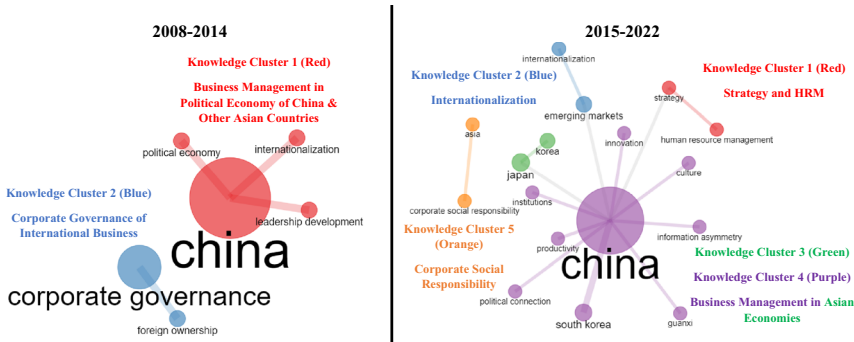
2008-2014

Knowledge Cluster 1 (Red)

Business Management in Political Economy of China & Other Asian Countries

political economy

internationalization

Knowledge Cluster 2 (Blue)

Corporate Governance of International Business

leadership development

china

corporate governance

foreign ownership

2015-2022

internationalization

Knowledge Cluster 2 (Blue)

Internationalization

Knowledge Cluster 1 (Red)

Strategy and HRM

strategy

emerging markets

human resource management

asia

korea

innovation

japan

culture

institutions

corporate social responsibility

Knowledge Cluster 5 (Orange)

Corporate Social Responsibility

productivity

information asymmetry

Knowledge Cluster 3 (Green)

china

Knowledge Cluster 4 (Purple)

political connection

Business Management in Asian Economies

south korea

guanxi